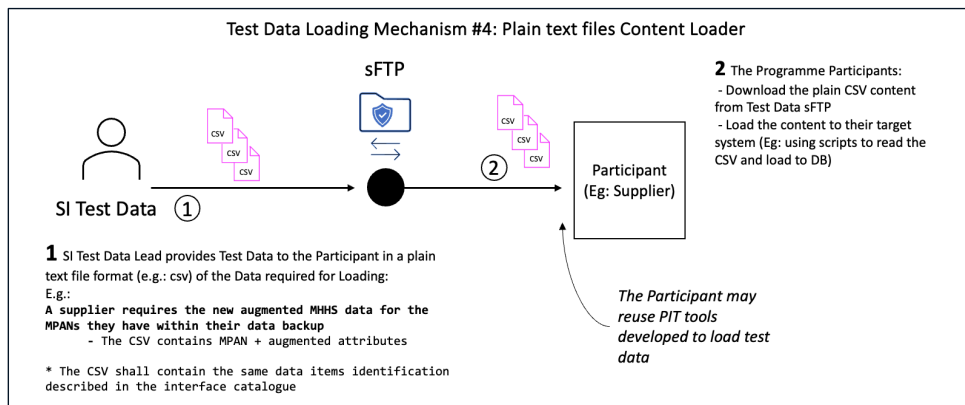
Test Data Loading Mechanism #4: Plain text files Content Loader

sFTP

CSV
CSV
CSV

CSV
CSV
CSV

SI Test Data ①

②

Participant
(Eg: Supplier)

**2** The Programme Participants:
- Download the plain CSV content from Test Data sFTP
- Load the content to their target system (Eg: using scripts to read the CSV and load to DB)

**1** SI Test Data Lead provides Test Data to the Participant in a plain text file format (e.g.: csv) of the Data required for Loading:
E.g.:
**A supplier requires the new augmented MHHS data for the MPANs they have within their data backup**
- The CSV contains MPAN + augmented attributes

* The CSV shall contain the same data items identification described in the interface catalogue

*The Participant may reuse PIT tools developed to load test data*